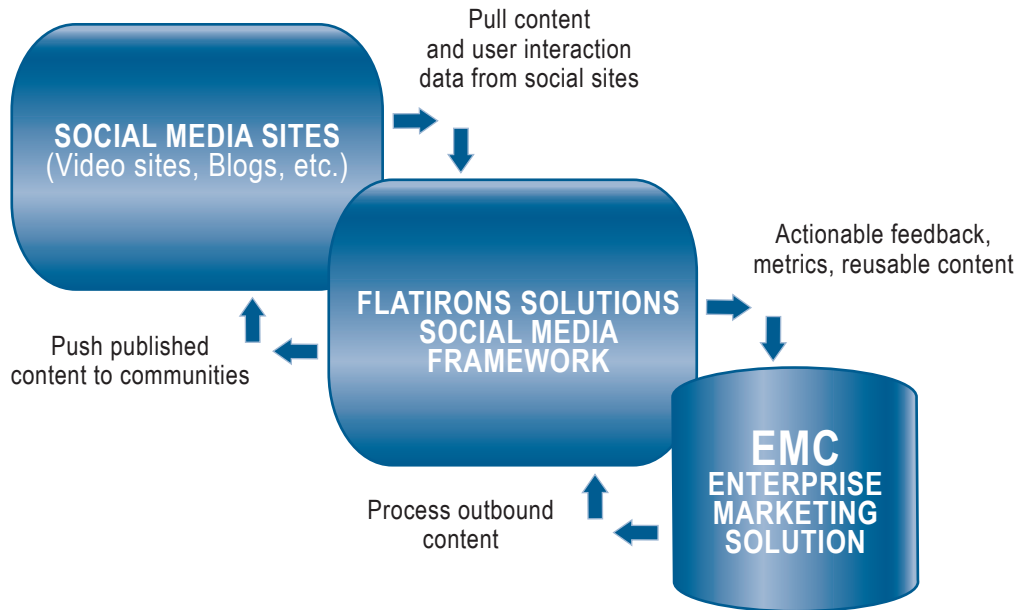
Pull content and user interaction data from social sites

SOCIAL MEDIA SITES
(Video sites, Blogs, etc.)

Actionable feedback, metrics, reusable content

FLATIRONS SOLUTIONS SOCIAL MEDIA FRAMEWORK

Push published content to communities

EMC
ENTERPRISE MARKETING SOLUTION

Process outbound content